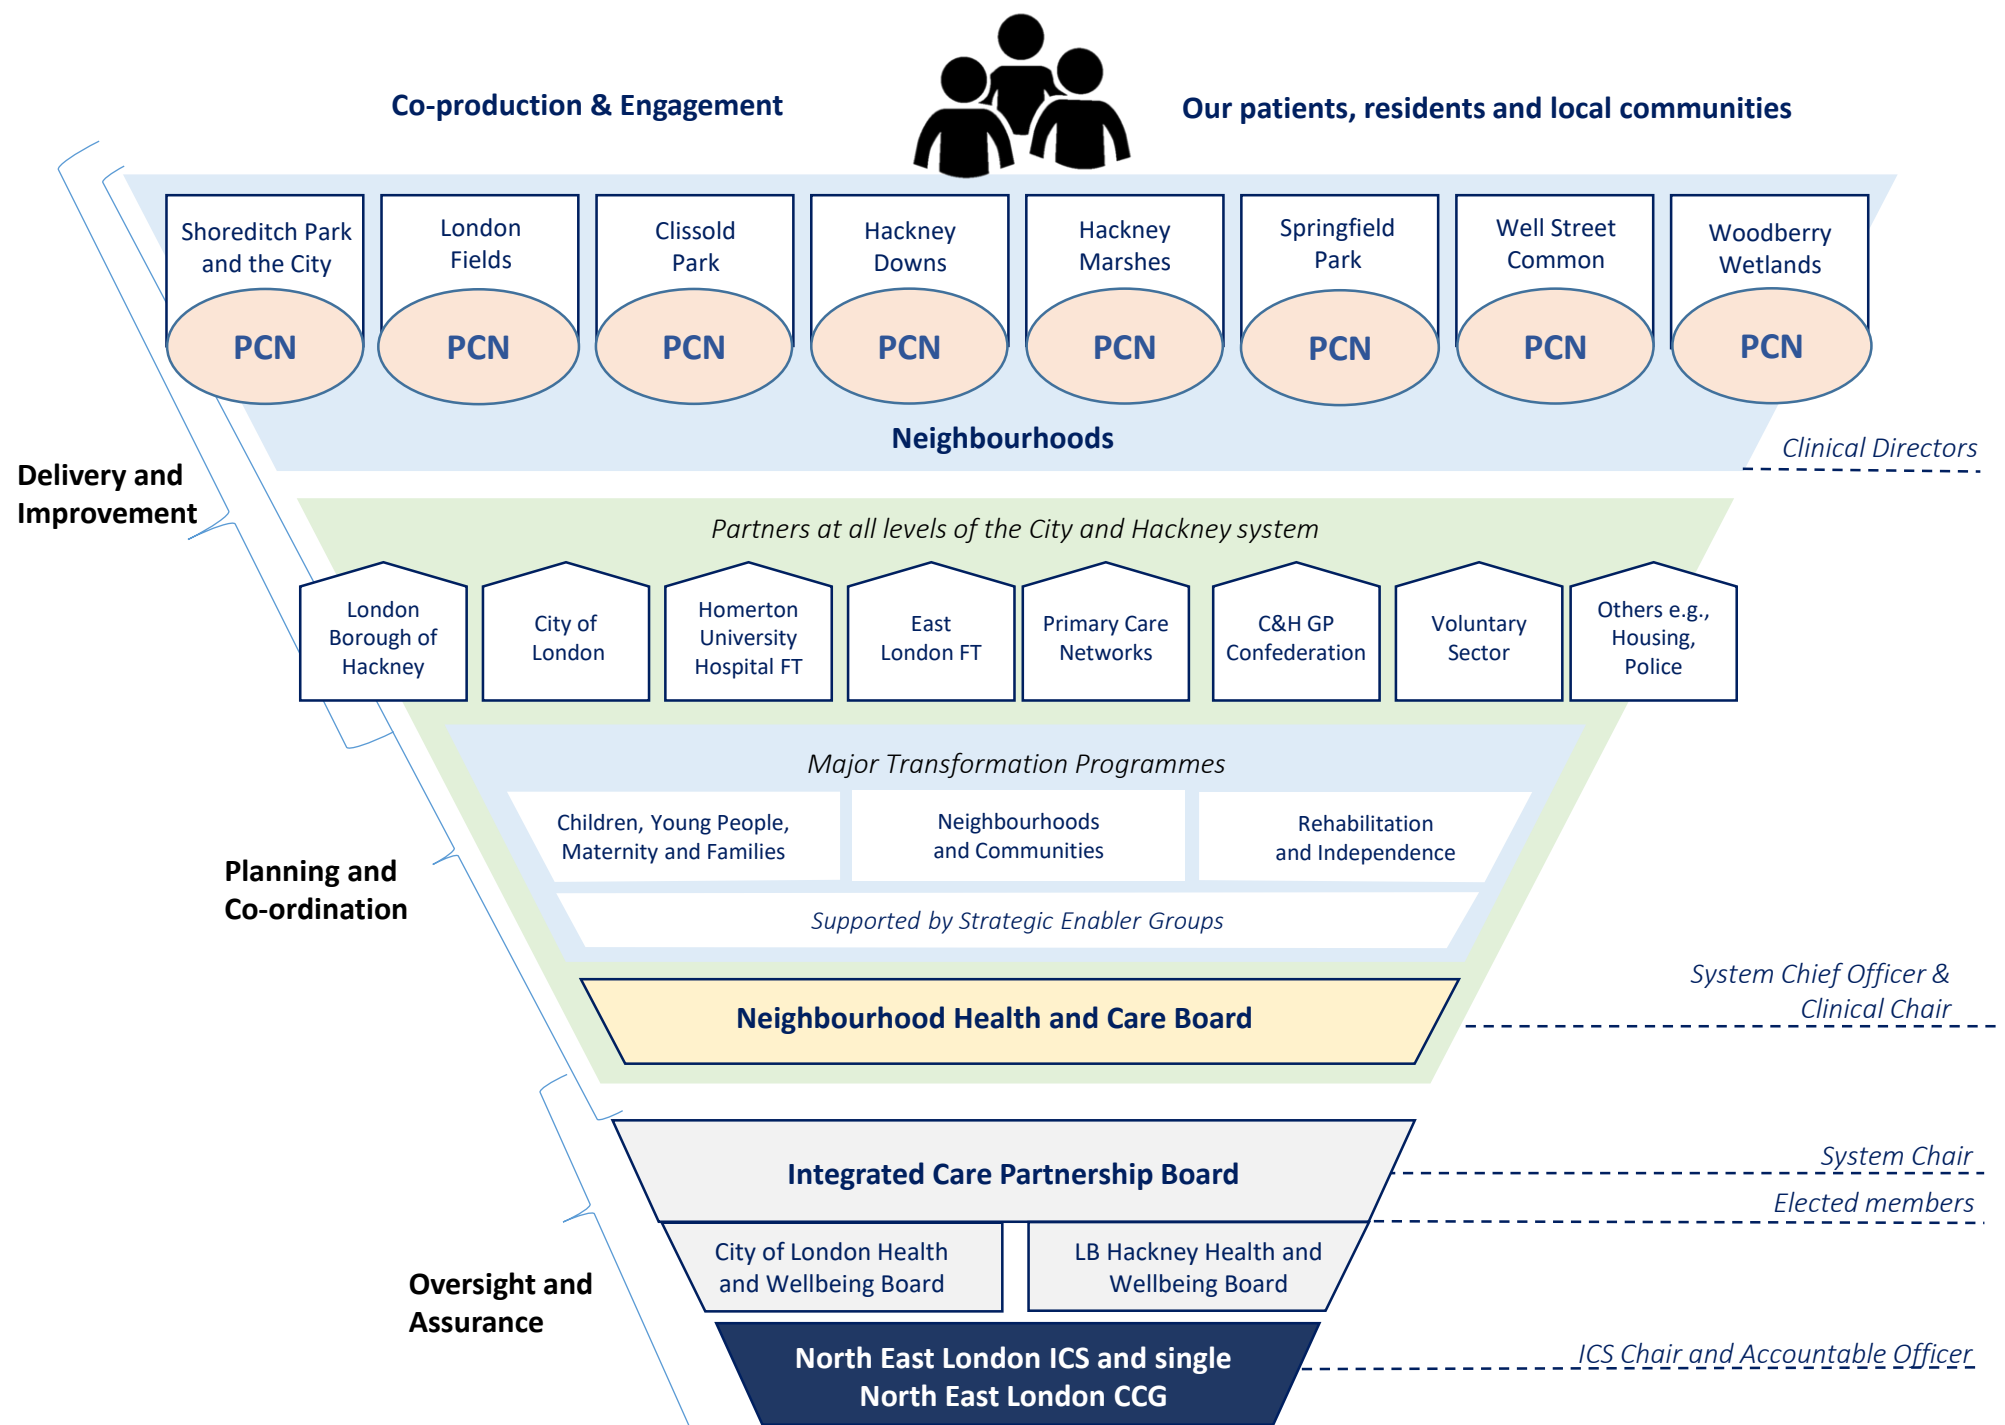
Co-production & Engagement

Our patients, residents and local communities

Shoreditch Park and the City
PCN

London Fields
PCN

Clissold Park
PCN

Hackney Downs
PCN

Hackney Marshes
PCN

Springfield Park
PCN

Well Street Common
PCN

Woodberry Wetlands
PCN

Neighbourhoods

Clinical Directors

Delivery and Improvement

Partners at all levels of the City and Hackney system

London Borough of Hackney

City of London

Homerton University Hospital FT

East London FT

Primary Care Networks

C&H GP Confederation

Voluntary Sector

Others e.g., Housing, Police

Major Transformation Programmes

Children, Young People, Maternity and Families

Neighbourhoods and Communities

Rehabilitation and Independence

Supported by Strategic Enabler Groups

Planning and Co-ordination

System Chief Officer & Clinical Chair

Neighbourhood Health and Care Board

Integrated Care Partnership Board

System Chair

Elected members

City of London Health and Wellbeing Board

LB Hackney Health and Wellbeing Board

Oversight and Assurance

North East London ICS and single North East London CCG

ICS Chair and Accountable Officer